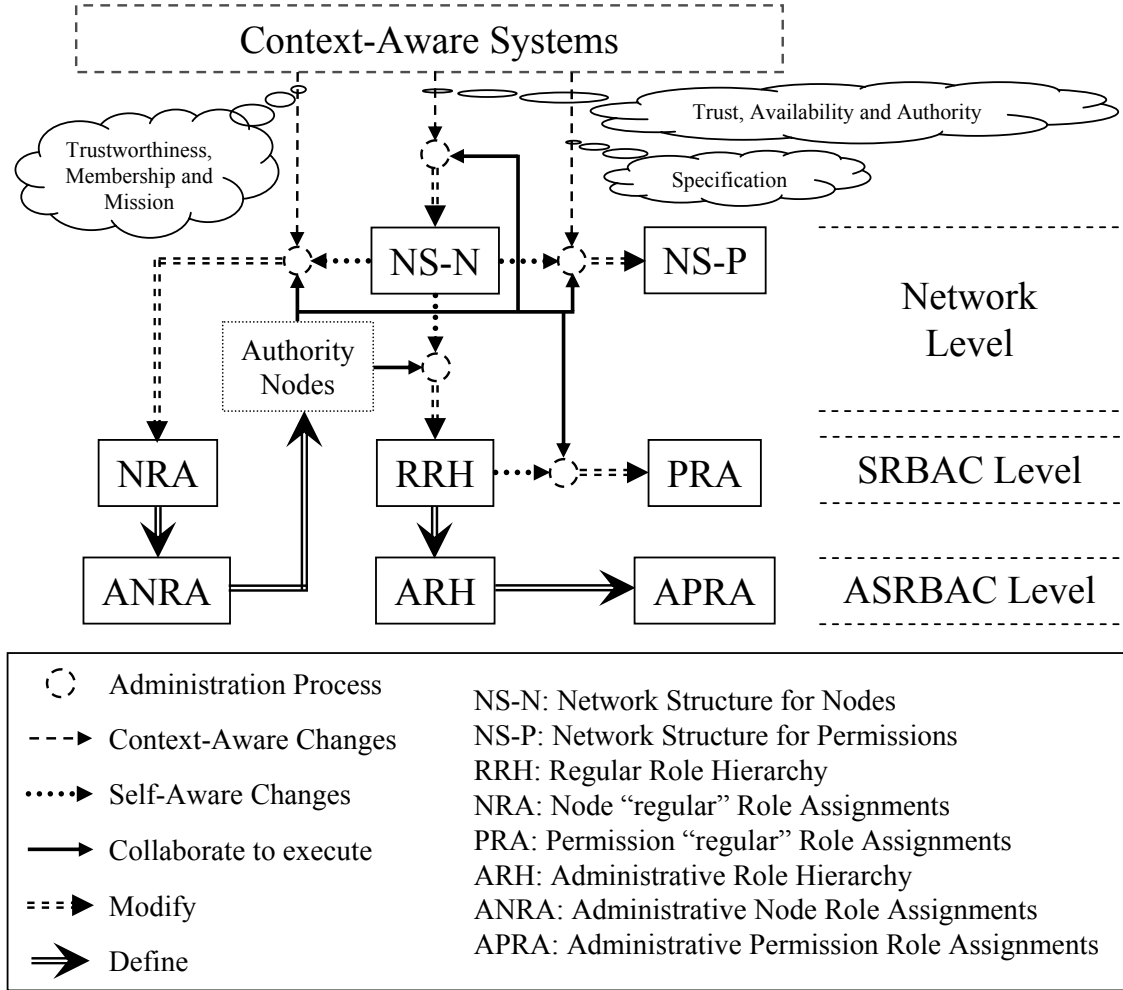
Context-Aware Systems

Trustworthiness, Membership and Mission

Trust, Availability and Authority

Specification

NS-N

NS-P

Network Level

Authority Nodes

NRA

RRH

PRA

SRBAC Level

ANRA

ARH

APRA

ASRBAC Level

Administration Process
Context-Aware Changes
Self-Aware Changes
Collaborate to execute
Modify
Define

NS-N: Network Structure for Nodes
NS-P: Network Structure for Permissions
RRH: Regular Role Hierarchy
NRA: Node "regular" Role Assignments
PRA: Permission "regular" Role Assignments
ARH: Administrative Role Hierarchy
ANRA: Administrative Node Role Assignments
APRA: Administrative Permission Role Assignments